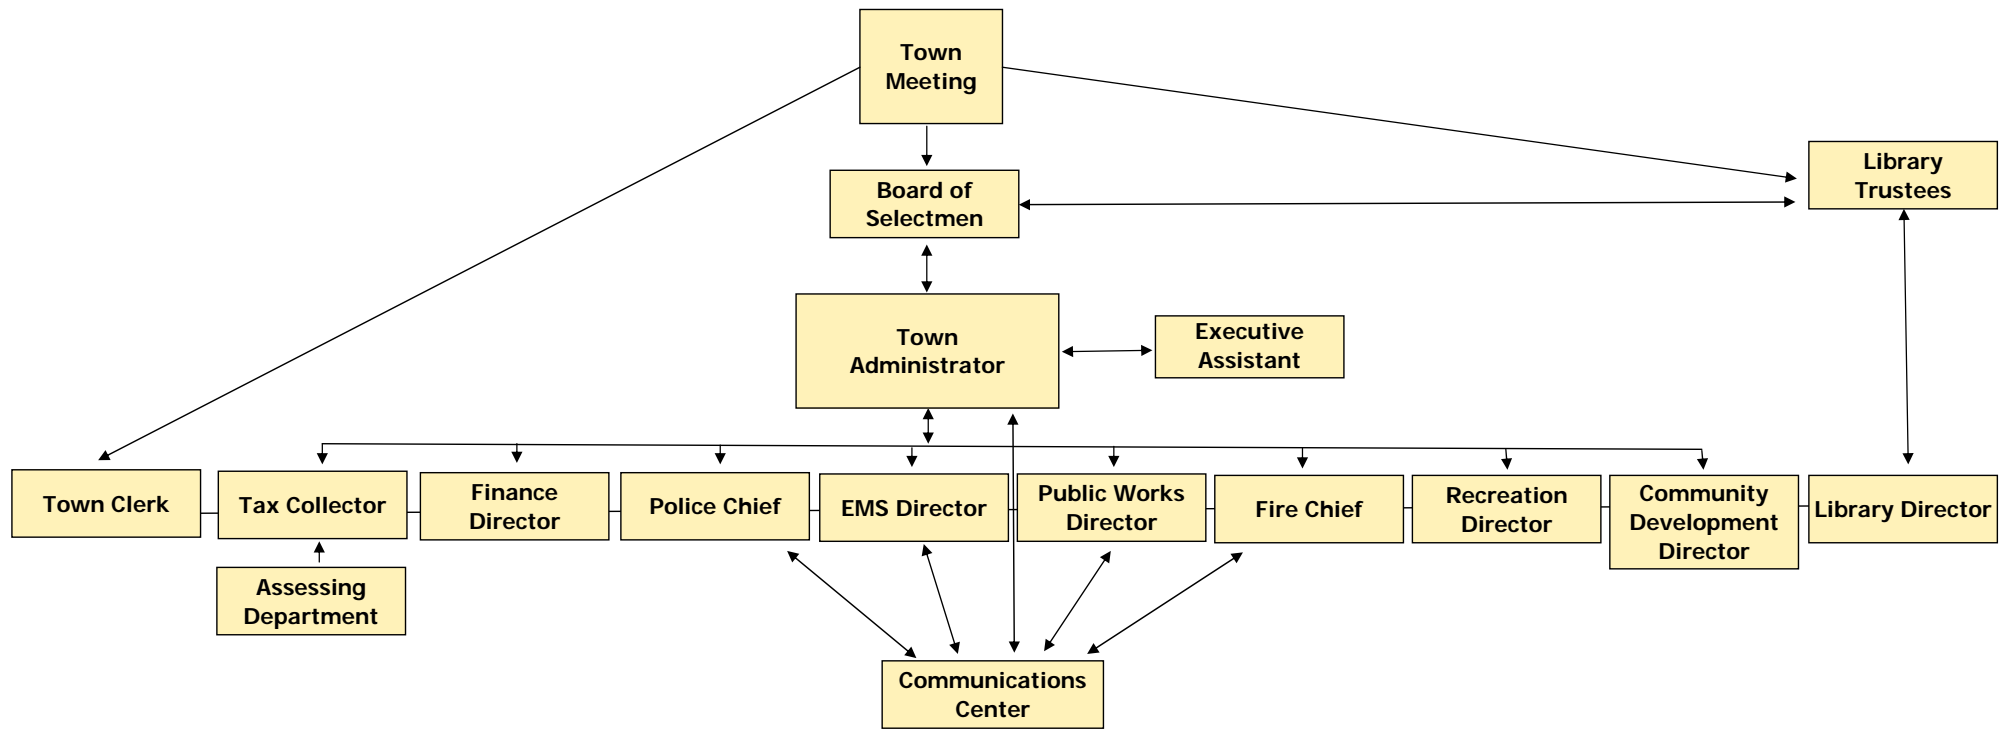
Town Meeting

Board of Selectmen

Library Trustees

Town Administrator

Executive Assistant

Town Clerk

Tax Collector

Finance Director

Police Chief

EMS Director

Public Works Director

Fire Chief

Recreation Director

Community Development Director

Library Director

Assessing Department

Communications Center